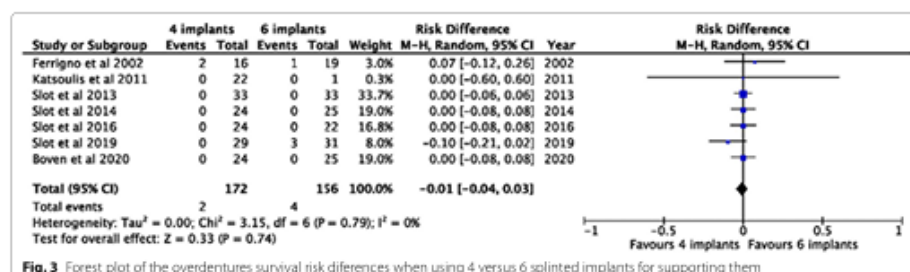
| Study or Subgroup | 4 implants Events | 4 implants Total | 6 implants Events | 6 implants Total | Weight | Risk Difference M-H, Random, 95% CI | Year |
|---|---|---|---|---|---|---|---|
| Ferrigno et al 2002 | 2 | 16 | 1 | 19 | 3.0% | 0.07 [-0.12, 0.26] | 2002 |
| Katsoulis et al 2011 | 0 | 22 | 0 | 1 | 0.3% | 0.00 [-0.60, 0.60] | 2011 |
| Slot et al 2013 | 0 | 33 | 0 | 33 | 33.7% | 0.00 [-0.06, 0.06] | 2013 |
| Slot et al 2014 | 0 | 24 | 0 | 25 | 19.0% | 0.00 [-0.08, 0.08] | 2014 |
| Slot et al 2016 | 0 | 24 | 0 | 22 | 16.8% | 0.00 [-0.08, 0.08] | 2016 |
| Slot et al 2019 | 0 | 29 | 3 | 31 | 8.0% | -0.10 [-0.21, 0.02] | 2019 |
| Boven et al 2020 | 0 | 24 | 0 | 25 | 19.0% | 0.00 [-0.08, 0.08] | 2020 |
| Total (95% CI) | | 172 | | 156 | 100.0% | -0.01 [-0.04, 0.03] | |
| Total events | 2 | | 4 | | | | |

Heterogeneity: Tau² = 0.00; Chi² = 3.15, df = 6 (P = 0.79); I² = 0%
Test for overall effect: Z = 0.33 (P = 0.74)

Risk Difference
M-H, Random, 95% CI

-1 -0.5 0 0.5 1
Favours 4 implants Favours 6 implants

Fig. 3 Forest plot of the overdentures survival risk diferences when using 4 versus 6 splinted implants for supporting them